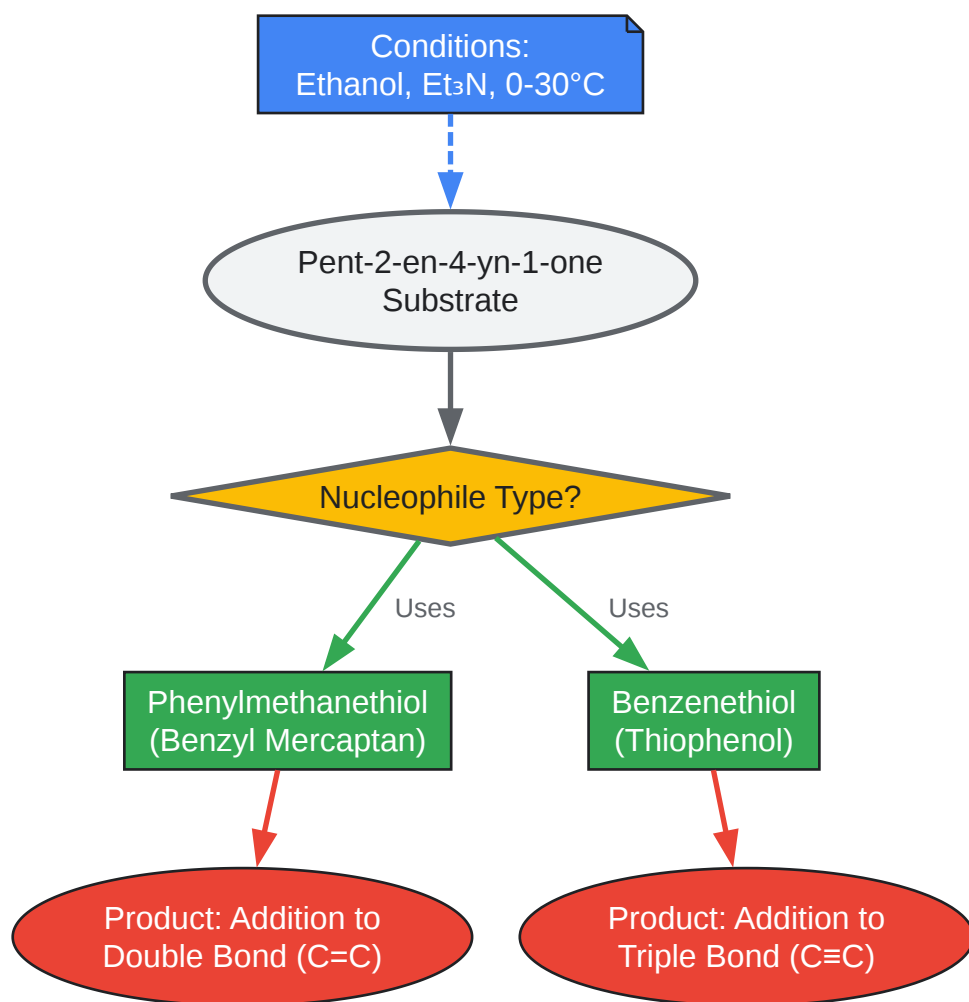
Conditions:
Ethanol, $Et_3N$, 0-30°C

Pent-2-en-4-yn-1-one
Substrate

Nucleophile Type?

Uses

Uses

Phenylmethanethiol
(Benzyl Mercaptan)

Benzenethiol
(Thiophenol)

Product: Addition to
Double Bond (C=C)

Product: Addition to
Triple Bond (C≡C)